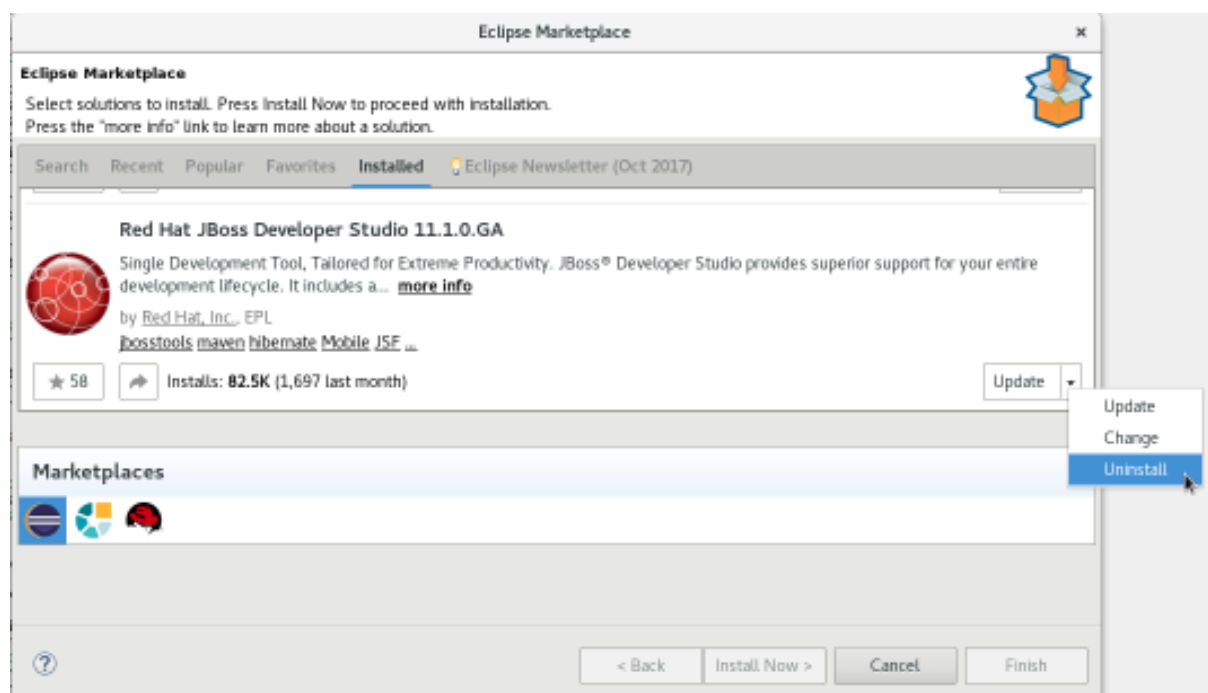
Eclipse Marketplace

Eclipse Marketplace

Select solutions to install. Press Install Now to proceed with installation.
Press the "more info" link to learn more about a solution.

Search Recent Popular Favorites Installed Eclipse Newsletter (Oct 2017)

Red Hat JBoss Developer Studio 11.1.0.GA

Single Development Tool, Tailored for Extreme Productivity. JBoss® Developer Studio provides superior support for your entire development lifecycle. It includes a... more info

by Red Hat, Inc., EPL

jbosstools maven hibernate Mobile JSF ...

58 Installs: 82.5K (1,697 last month)

Update

Update
Change
Uninstall

Marketplaces

?

< Back Install Now > Cancel Finish